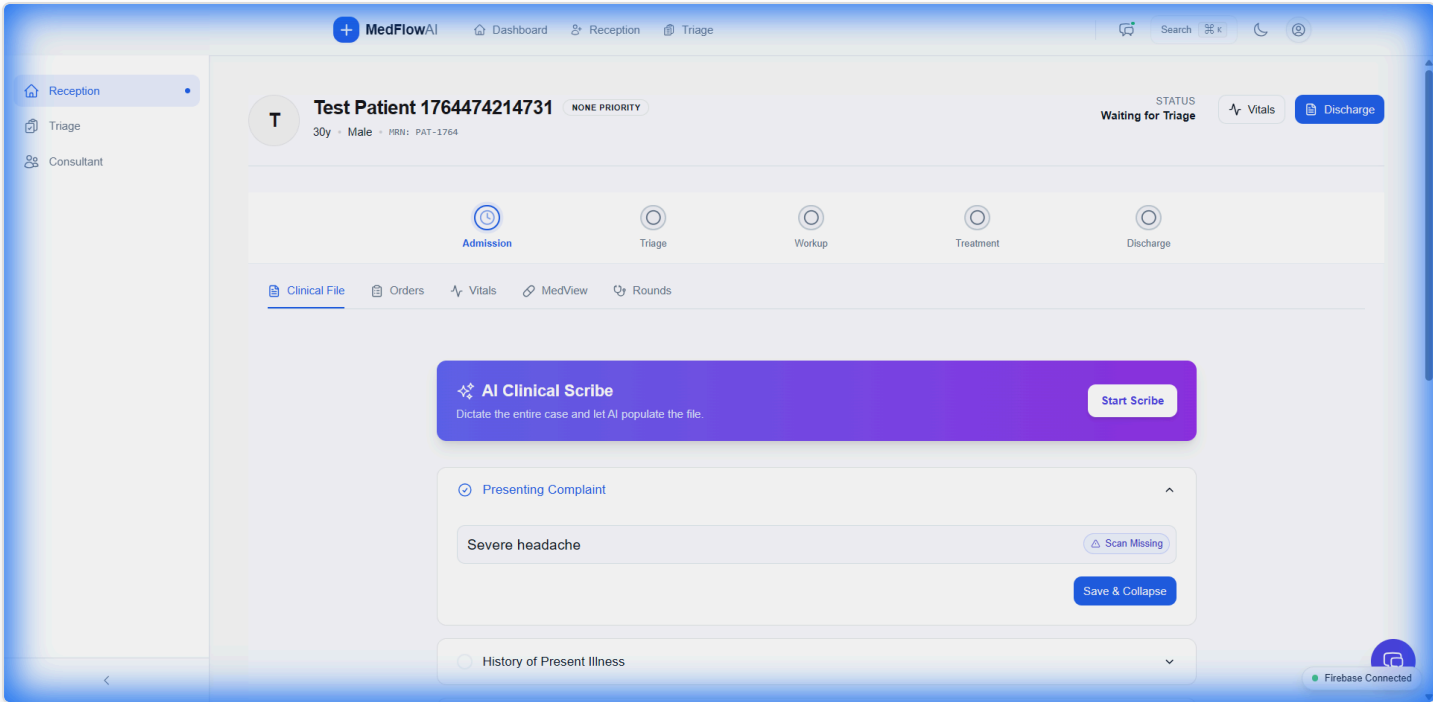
+ MedFlowAI
Dashboard
Reception
Triage
Search ⌘ K

Reception
Triage
Consultant

T
Test Patient 1764474214731
NONE PRIORITY
30y • Male • MRN: PAT-1764

STATUS
Waiting for Triage
Vitals
Discharge

Admission
Triage
Workup
Treatment
Discharge

Clinical File
Orders
Vitals
MedView
Rounds

AI Clinical Scribe
Dictate the entire case and let AI populate the file.
Start Scribe

Presenting Complaint
Severe headache
Scan Missing
Save & Collapse

History of Present Illness

Firebase Connected